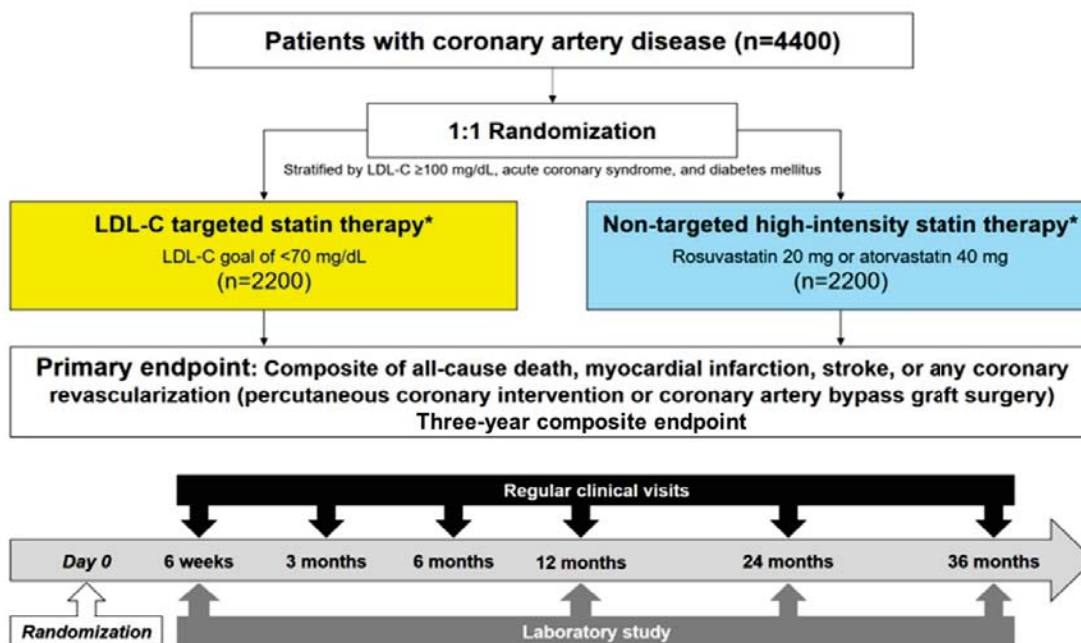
Patients with coronary artery disease (n=4400)

1:1 Randomization

Stratified by LDL-C ≥100 mg/dL, acute coronary syndrome, and diabetes mellitus

LDL-C targeted statin therapy*
LDL-C goal of <70 mg/dL
(n=2200)

Non-targeted high-intensity statin therapy*
Rosuvastatin 20 mg or atorvastatin 40 mg
(n=2200)

Primary endpoint: Composite of all-cause death, myocardial infarction, stroke, or any coronary revascularization (percutaneous coronary intervention or coronary artery bypass graft surgery)
Three-year composite endpoint

Regular clinical visits

Day 0 6 weeks 3 months 6 months 12 months 24 months 36 months

Randomization

Laboratory study